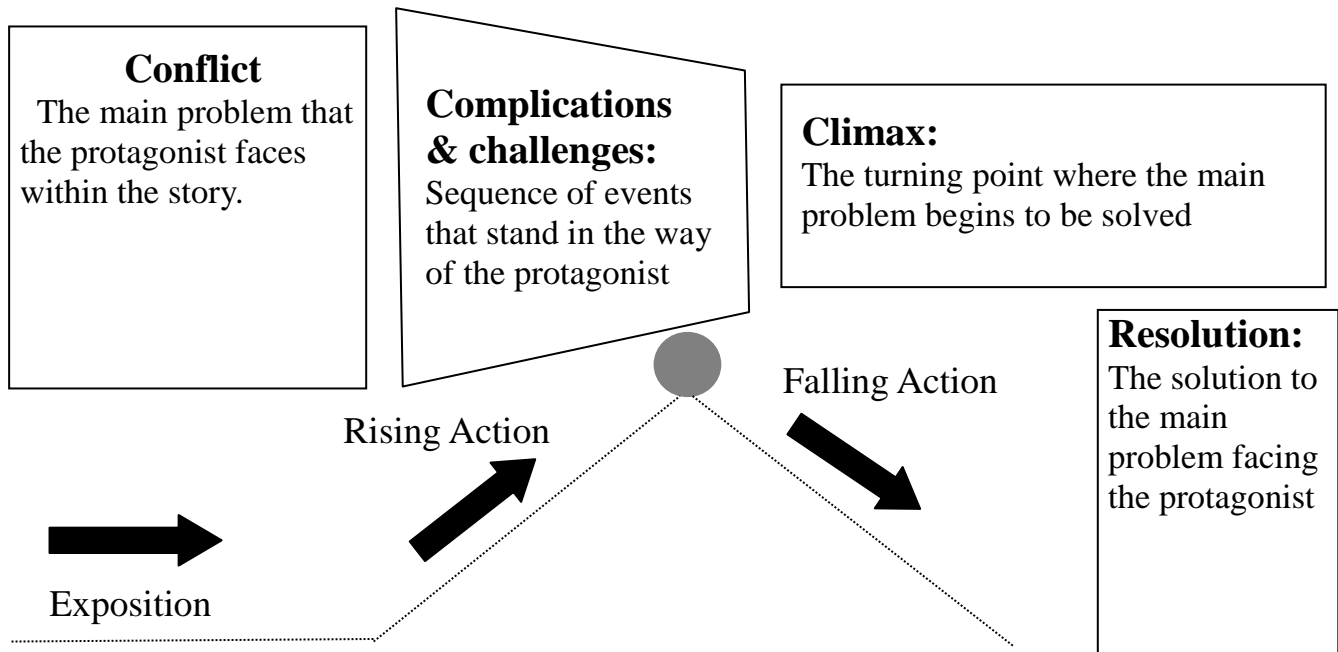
Conflict
The main problem that the protagonist faces within the story.

Complications & challenges:
Sequence of events that stand in the way of the protagonist

Climax:
The turning point where the main problem begins to be solved

Resolution:
The solution to the main problem facing the protagonist

Falling Action

Rising Action

Exposition